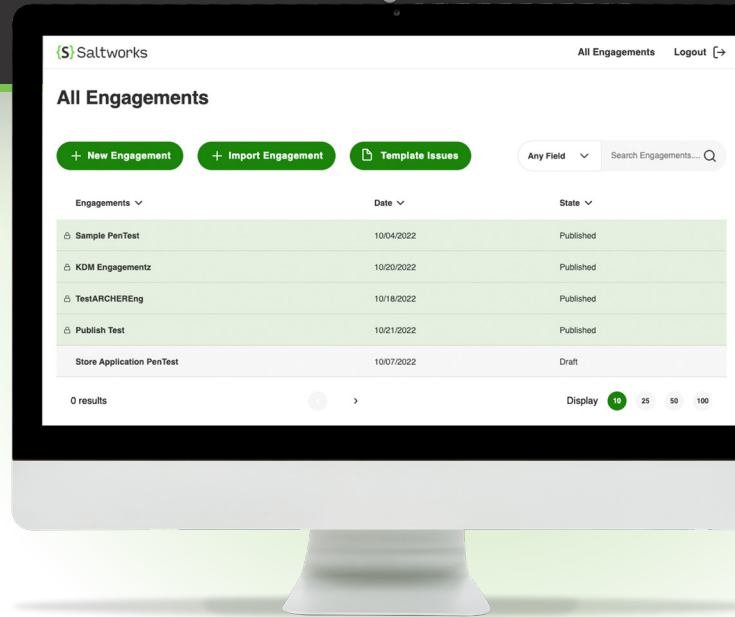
{S} Saltworks

All Engagements Logout

All Engagements

+ New Engagement + Import Engagement Template Issues

Any Field Search Engagements....

| Engagements | Date | State |
|---|---|---|
| Sample PenTest | 10/04/2022 | Published |
| KDM Engagementz | 10/20/2022 | Published |
| TestARCHEREng | 10/18/2022 | Published |
| Publish Test | 10/21/2022 | Published |
| Store Application PenTest | 10/07/2022 | Draft |

0 results

Display 10 25 50 100